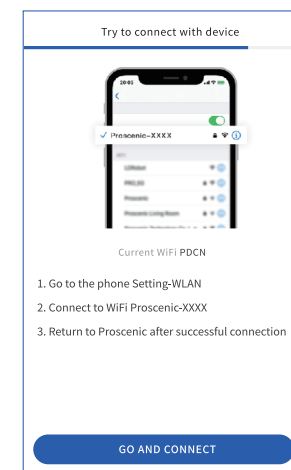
Try to connect with device

20:05

✓ Proscenic-XXXX

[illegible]

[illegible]

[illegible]

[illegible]

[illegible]

Current WiFi PDCN

1. Go to the phone Setting-WLAN

2. Connect to WiFi Proscenic-XXXX

3. Return to Proscenic after successful connection

GO AND CONNECT